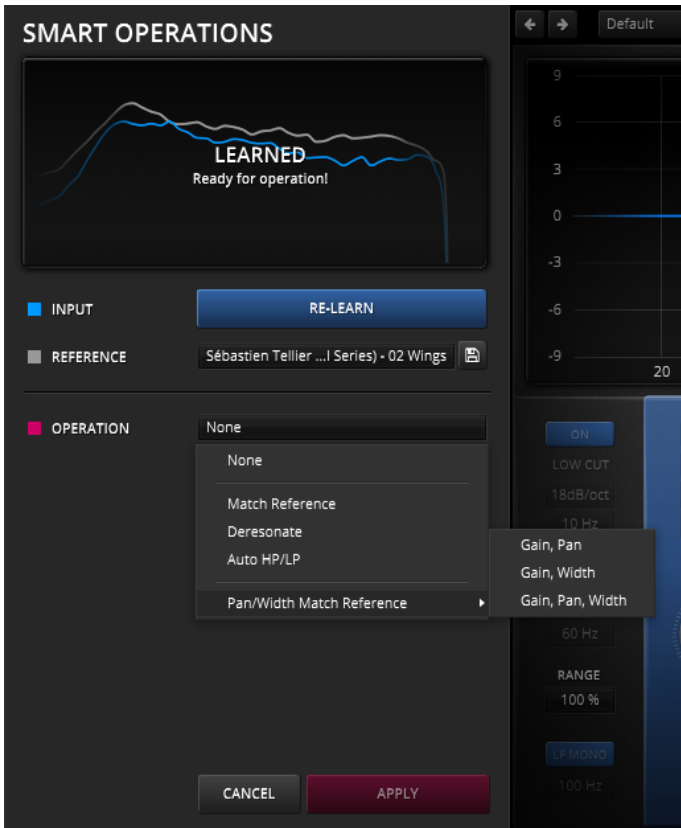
SMART OPERATIONS

LEARNED
Ready for operation!

INPUT
RE-LEARN

REFERENCE
Sébastien Tellier ...l Series) - 02 Wings

OPERATION
None

None

Match Reference
Deresonate
Auto HP/LP

Pan/Width Match Reference

Gain, Pan
Gain, Width
Gain, Pan, Width

CANCEL
APPLY

Default

9
6
3
0
-3
-6
-9
20

ON
LOW CUT
18dB/oct
10 Hz

60 Hz
RANGE
100 %
LP MONO
100 Hz